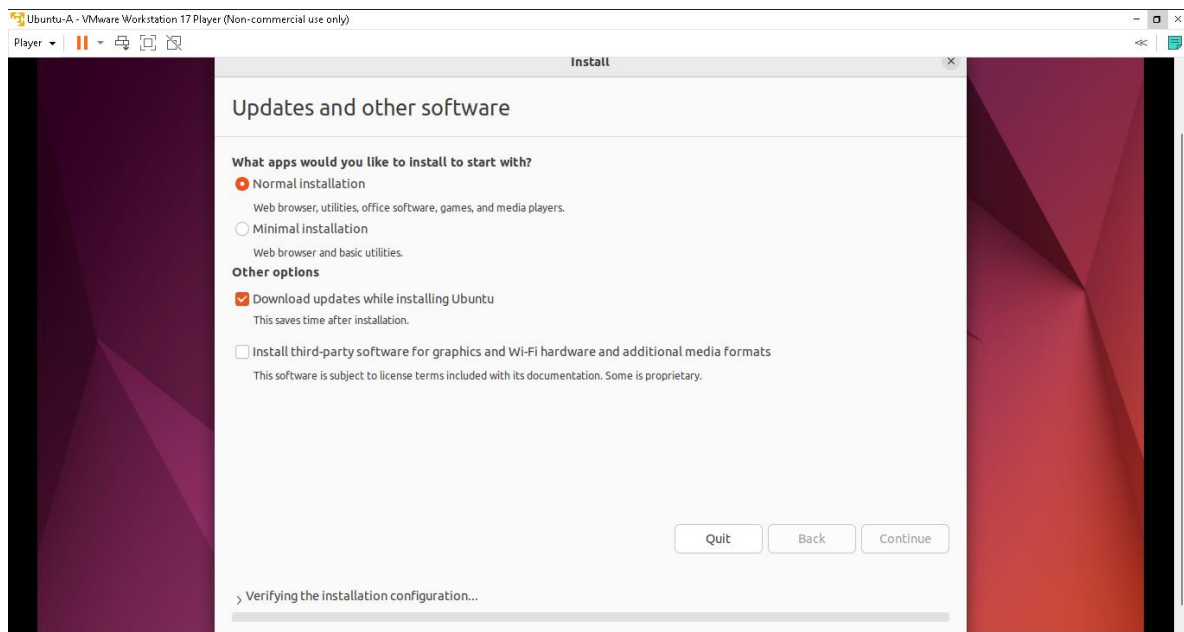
Ubuntu-A - VMware Workstation 17 Player (Non-commercial use only)

Player

Install

Updates and other software

What apps would you like to install to start with?

Normal installation

Web browser, utilities, office software, games, and media players.

Minimal installation

Web browser and basic utilities.

Other options

Download updates while installing Ubuntu

This saves time after installation.

Install third-party software for graphics and Wi-Fi hardware and additional media formats

This software is subject to license terms included with its documentation. Some is proprietary.

Quit

Back

Continue

Verifying the installation configuration...